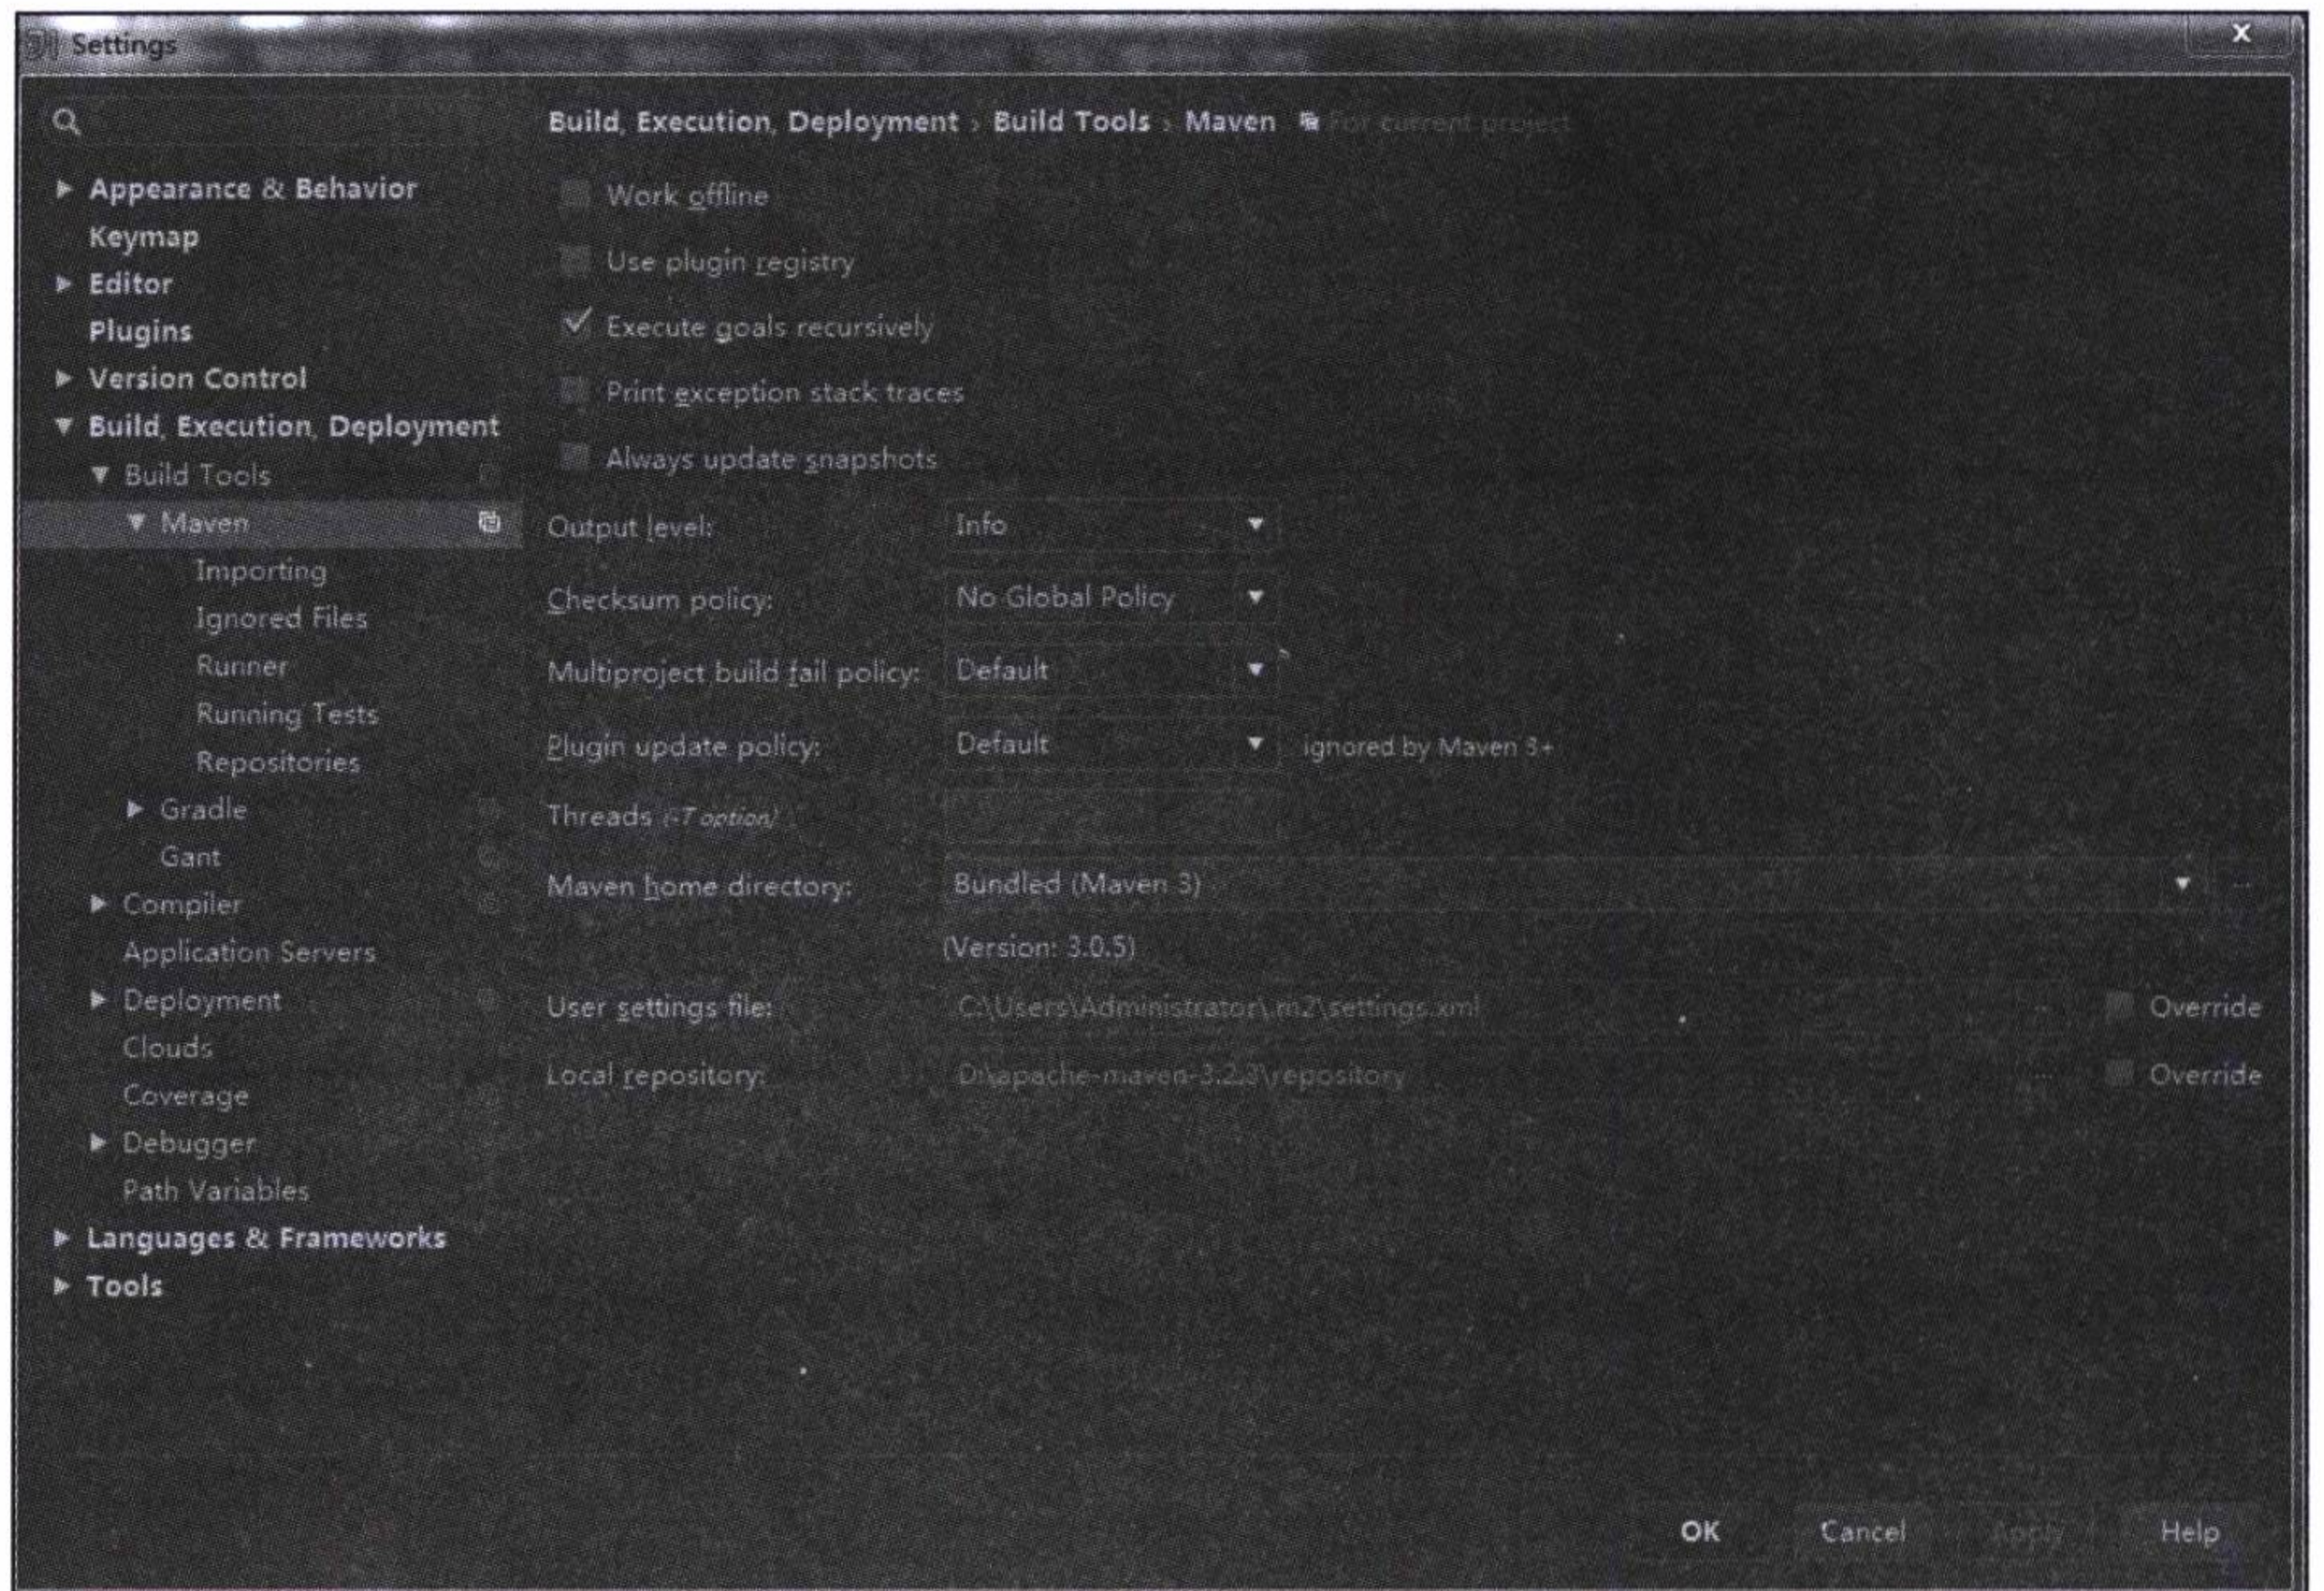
Settings

Appearance & Behavior
Keymap
Editor
Plugins
Version Control
Build, Execution, Deployment
Build Tools
Maven
Importing
Ignored Files
Runner
Running Tests
Repositories
Gradle
Gant
Compiler
Application Servers
Deployment
Clouds
Coverage
Debugger
Path Variables
Languages & Frameworks
Tools

Build, Execution, Deployment › Build Tools › Maven For current project

Work offline
Use plugin registry
Execute goals recursively
Print exception stack traces
Always update snapshots

Output level: Info
Checksum policy: No Global Policy
Multiproject build fail policy: Default
Plugin update policy: Default ignored by Maven 3+
Threads (-T option)
Maven home directory: Bundled (Maven 3)
(Version: 3.0.5)
User settings file: C:\Users\Administrator\.m2\settings.xml Override
Local repository: D:\apache-maven-3.2.3\repository Override

OK Cancel Apply Help